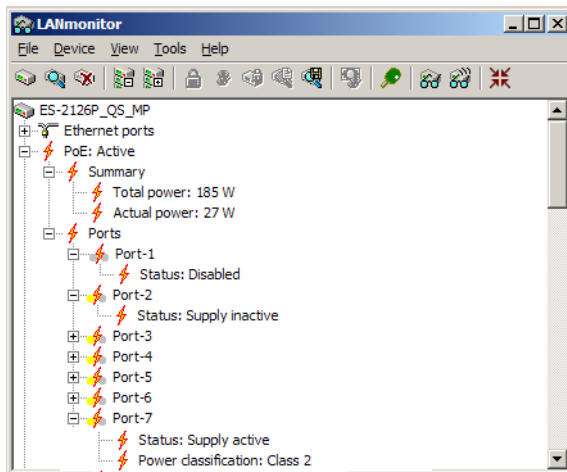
LANmonitor

File Device View Tools Help

ES-2126P_QS_MP
Ethernet ports
PoE: Active
Summary
Total power: 185 W
Actual power: 27 W
Ports
Port-1
Status: Disabled
Port-2
Status: Supply inactive
Port-3
Port-4
Port-5
Port-6
Port-7
Status: Supply active
Power classification: Class 2